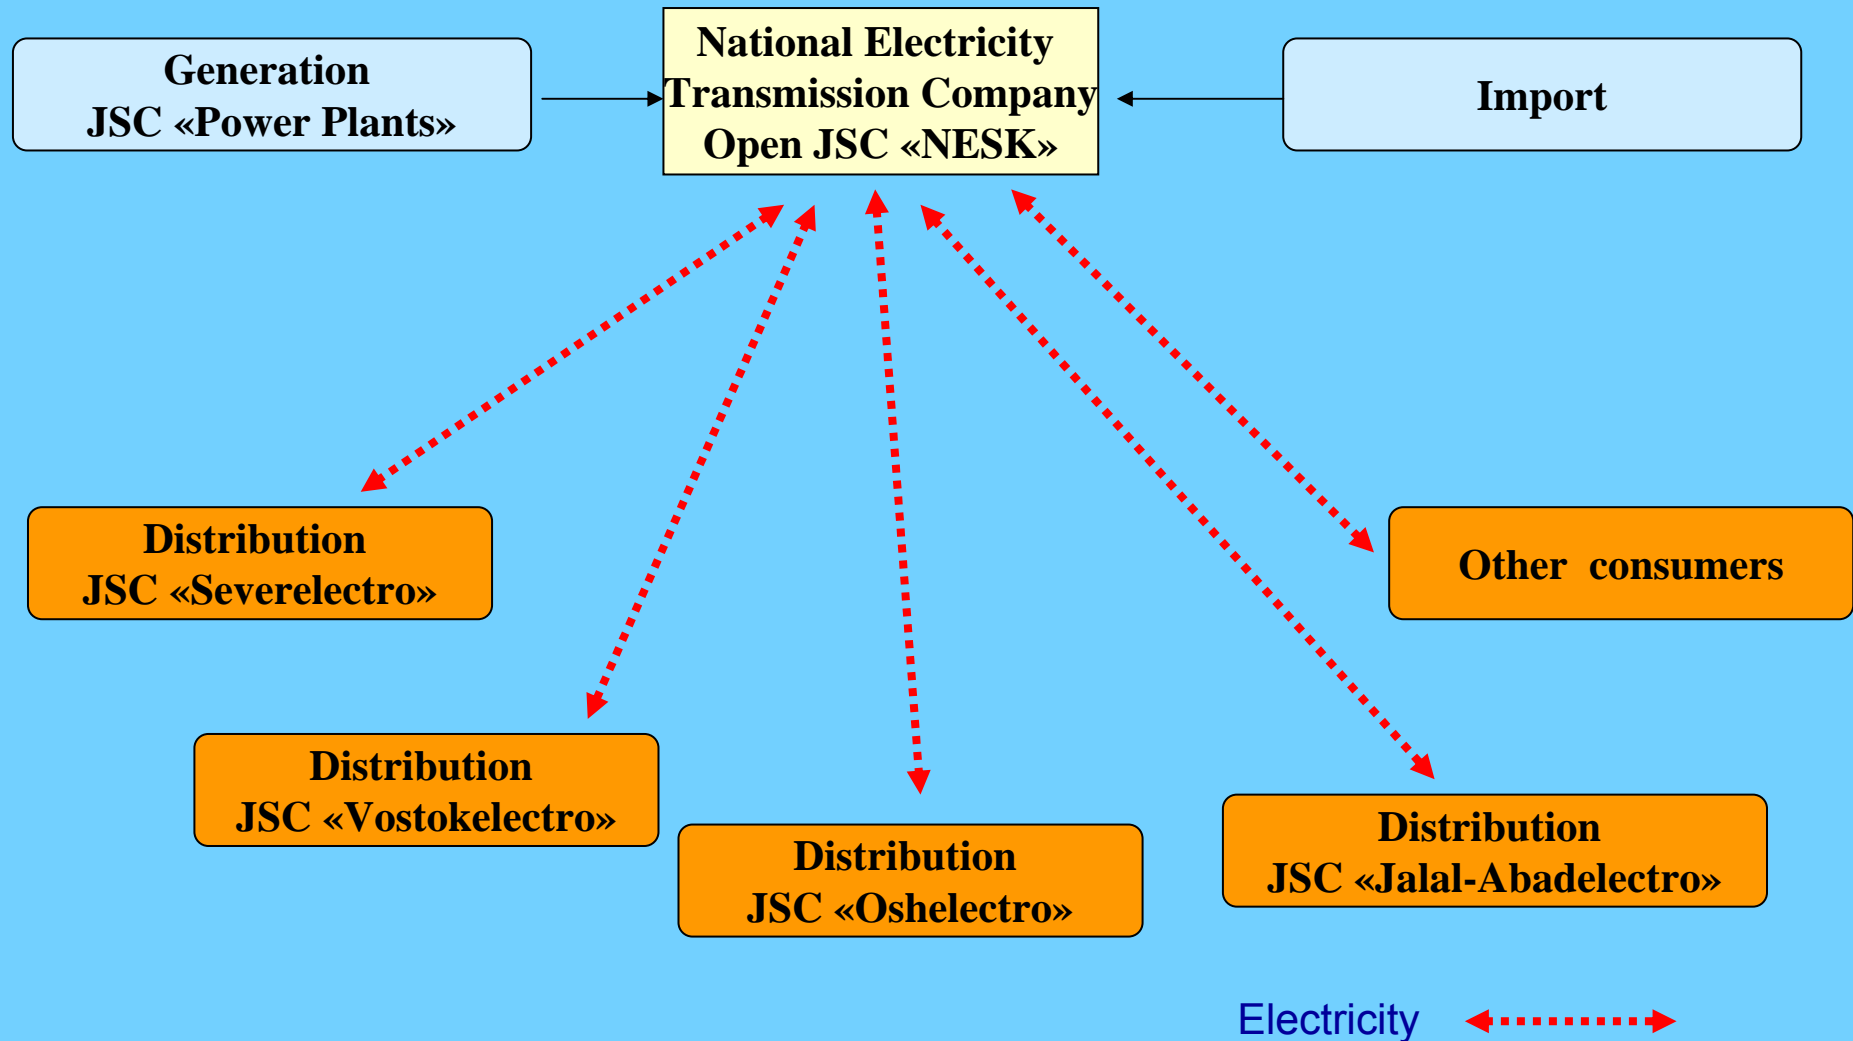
Generation
JSC «Power Plants»

National Electricity
Transmission Company
Open JSC «NESK»

Import

Distribution
JSC «Severelectro»

Other consumers

Distribution
JSC «Vostokelectro»

Distribution
JSC «Oshelectro»

Distribution
JSC «Jalal-Abadelectro»

Electricity